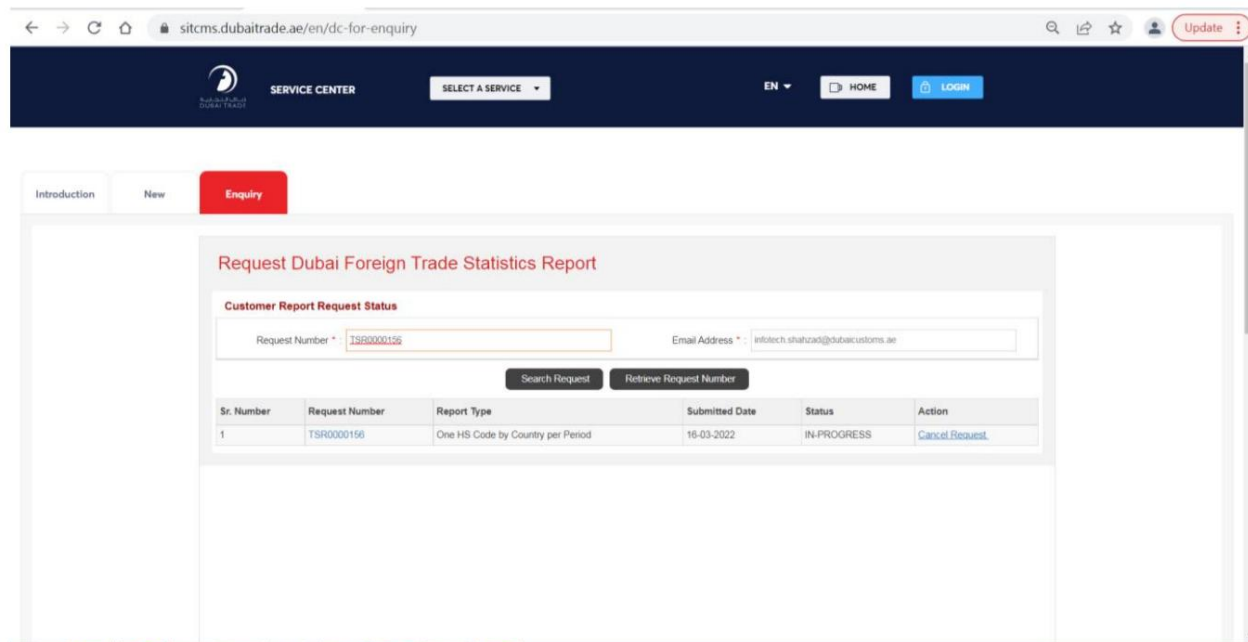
sitcms.dubaitrade.ae/en/dc-for-enquiry

Update

DUBAI TRADE

SERVICE CENTER

SELECT A SERVICE

EN

HOME

LOGIN

Introduction

New

Enquiry

Request Dubai Foreign Trade Statistics Report

Customer Report Request Status

Request Number * : TSR0000156

Email Address * : infotech.shahzad@dubaicustoms.ae

Search Request

Retrieve Request Number

| Sr. Number | Request Number | Report Type | Submitted Date | Status | Action |
|---|---|---|---|---|---|
| 1 | TSR0000156 | One HS Code by Country per Period | 16-03-2022 | IN-PROGRESS | Cancel Request |